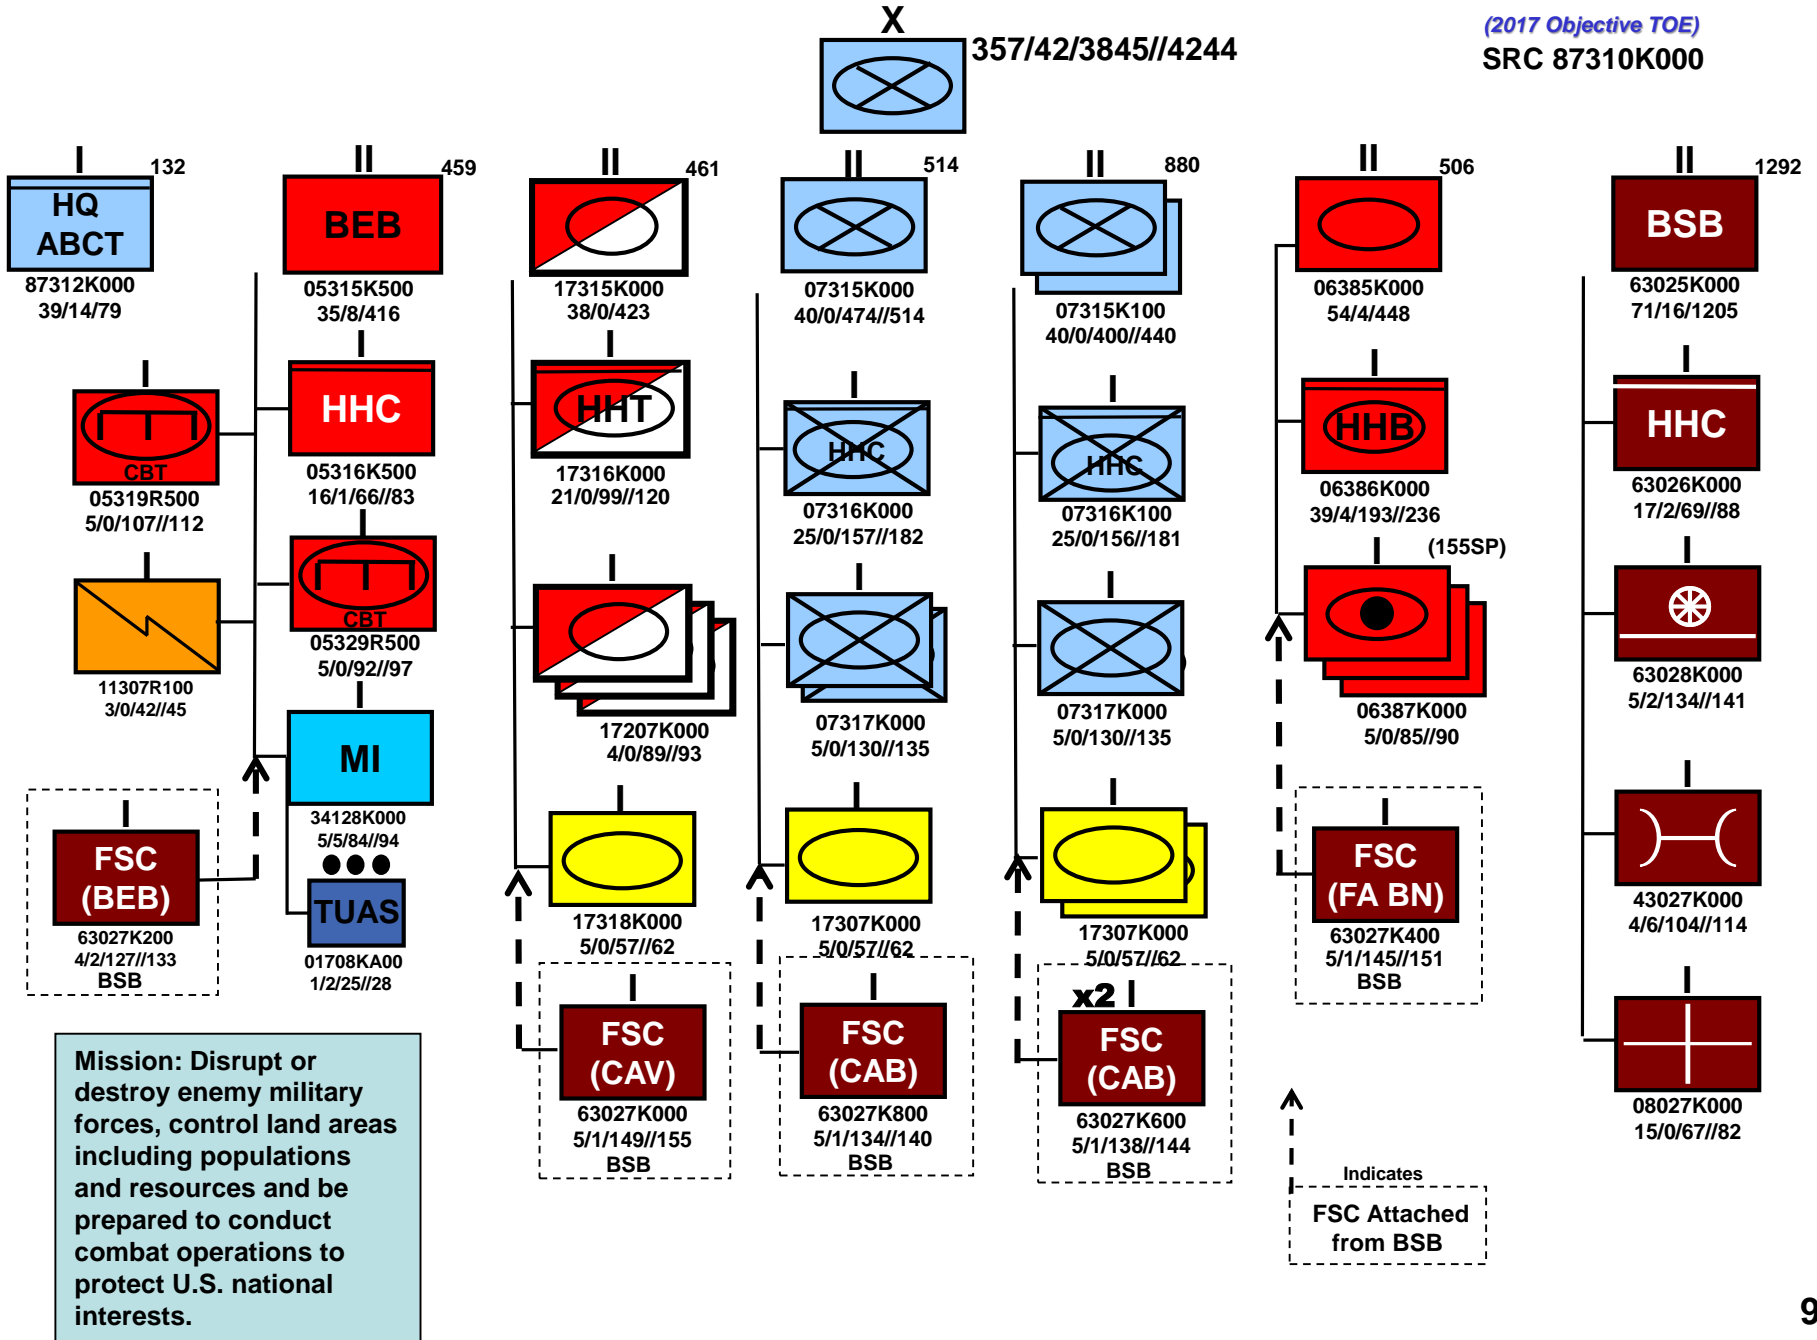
X
357/42/3845//4244

(2017 Objective TOE)
SRC 87310K000

I 132
HQ ABCT
87312K000
39/14/79

II 459
BEB
05315K500
35/8/416

II 461
17315K000
38/0/423

II 514
07315K000
40/0/474//514

II 880
07315K100
40/0/400//440

II 506
06385K000
54/4/448

II 1292
BSB
63025K000
71/16/1205

CBT
05319R500
5/0/107//112

HHC
05316K500
16/1/66//83

HHT
17316K000
21/0/99//120

HHC
07316K000
25/0/157//182

HHC
07316K100
25/0/156//181

HHB
06386K000
39/4/193//236

HHC
63026K000
17/2/69//88

11307R100
3/0/42//45

CBT
05329R500
5/0/92//97

17207K000
4/0/89//93

07317K000
5/0/130//135

07317K000
5/0/130//135

(155SP)
06387K000
5/0/85//90

63028K000
5/2/134//141

MI
34128K000
5/5/84//94

FSC (BEB)
63027K200
4/2/127//133
BSB

TUAS
01708KA00
1/2/25//28

17318K000
5/0/57//62

17307K000
5/0/57//62

17307K000
5/0/57//62

FSC (FA BN)
63027K400
5/1/145//151
BSB

43027K000
4/6/104//114

FSC (CAV)
63027K000
5/1/149//155
BSB

FSC (CAB)
63027K800
5/1/134//140
BSB

x2
FSC (CAB)
63027K600
5/1/138//144
BSB

08027K000
15/0/67//82

Indicates
FSC Attached from BSB

Mission: Disrupt or destroy enemy military forces, control land areas including populations and resources and be prepared to conduct combat operations to protect U.S. national interests.

9